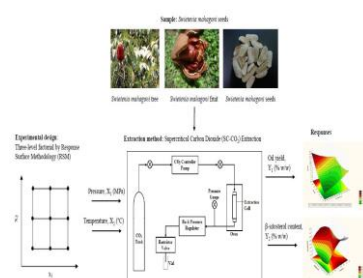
Sample: Swietenia mahagoni seeds

Swietenia mahagoni tree

Swietenia mahagoni fruit

Swietenia mahagoni seeds

Experimental design: Three-level factorial by Response Surface Methodology (RSM)

Extraction method: Supercritical Carbon Dioxide (SC-CO$_2$) Extraction

Responses

Pressure, X$_1$ (MPa)

Temperature, X$_2$ (°C)

X$_2$

X$_1$

CO$_2$ Controller Pump

Pressure Gauge

Extraction Cell

Oven

Back Pressure Regulator

CO$_2$ Tank

Restriction Valve

Oil yield, Y$_1$ (% w/w)

β-sitosterol content, Y$_2$ (% w/w)